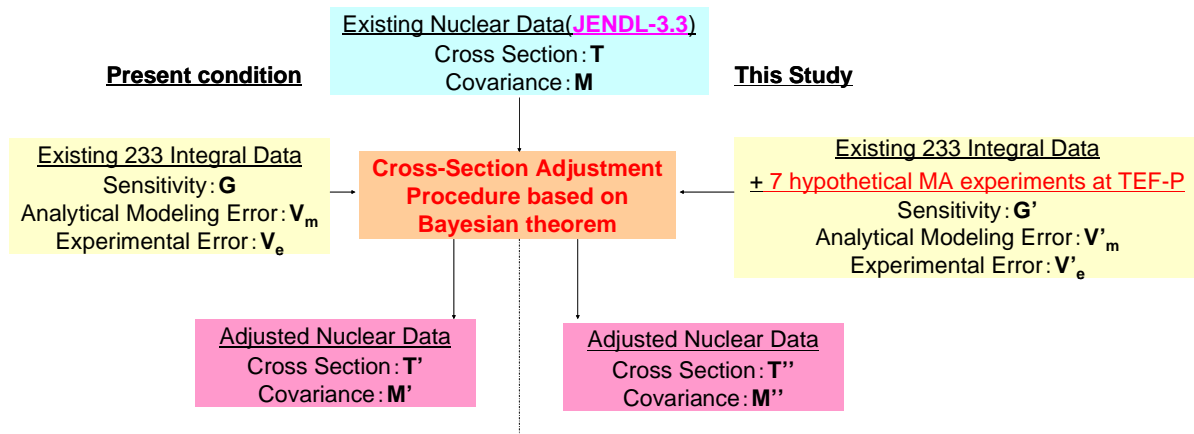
Existing Nuclear Data(JENDL-3.3)
Cross Section : **T**
Covariance : **M**

**Present condition**

**This Study**

Existing 233 Integral Data
Sensitivity : **G**
Analytical Modeling Error : $\mathbf{V_m}$
Experimental Error : $\mathbf{V_e}$

**Cross-Section Adjustment Procedure based on Bayesian theorem**

Existing 233 Integral Data
+ 7 hypothetical MA experiments at TEF-P
Sensitivity : **G'**
Analytical Modeling Error : $\mathbf{V'_m}$
Experimental Error : $\mathbf{V'_e}$

Adjusted Nuclear Data
Cross Section : **T'**
Covariance : **M'**

Adjusted Nuclear Data
Cross Section : **T''**
Covariance : **M''**